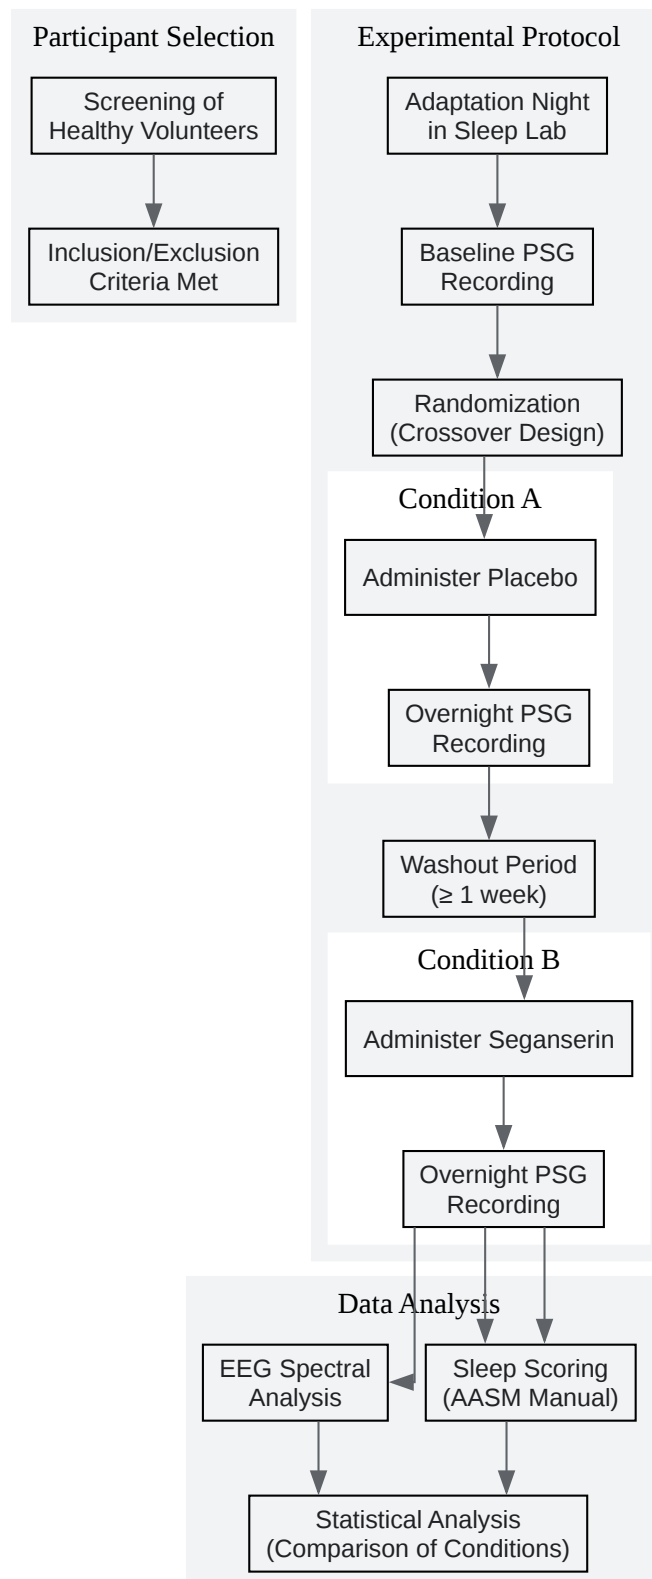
Participant Selection

Screening of Healthy Volunteers

Inclusion/Exclusion Criteria Met

Experimental Protocol

Adaptation Night in Sleep Lab

Baseline PSG Recording

Randomization (Crossover Design)

Condition A

Administer Placebo

Overnight PSG Recording

Washout Period (≥ 1 week)

Condition B

Administer Seganserin

Overnight PSG Recording

Data Analysis

EEG Spectral Analysis

Sleep Scoring (AASM Manual)

Statistical Analysis (Comparison of Conditions)